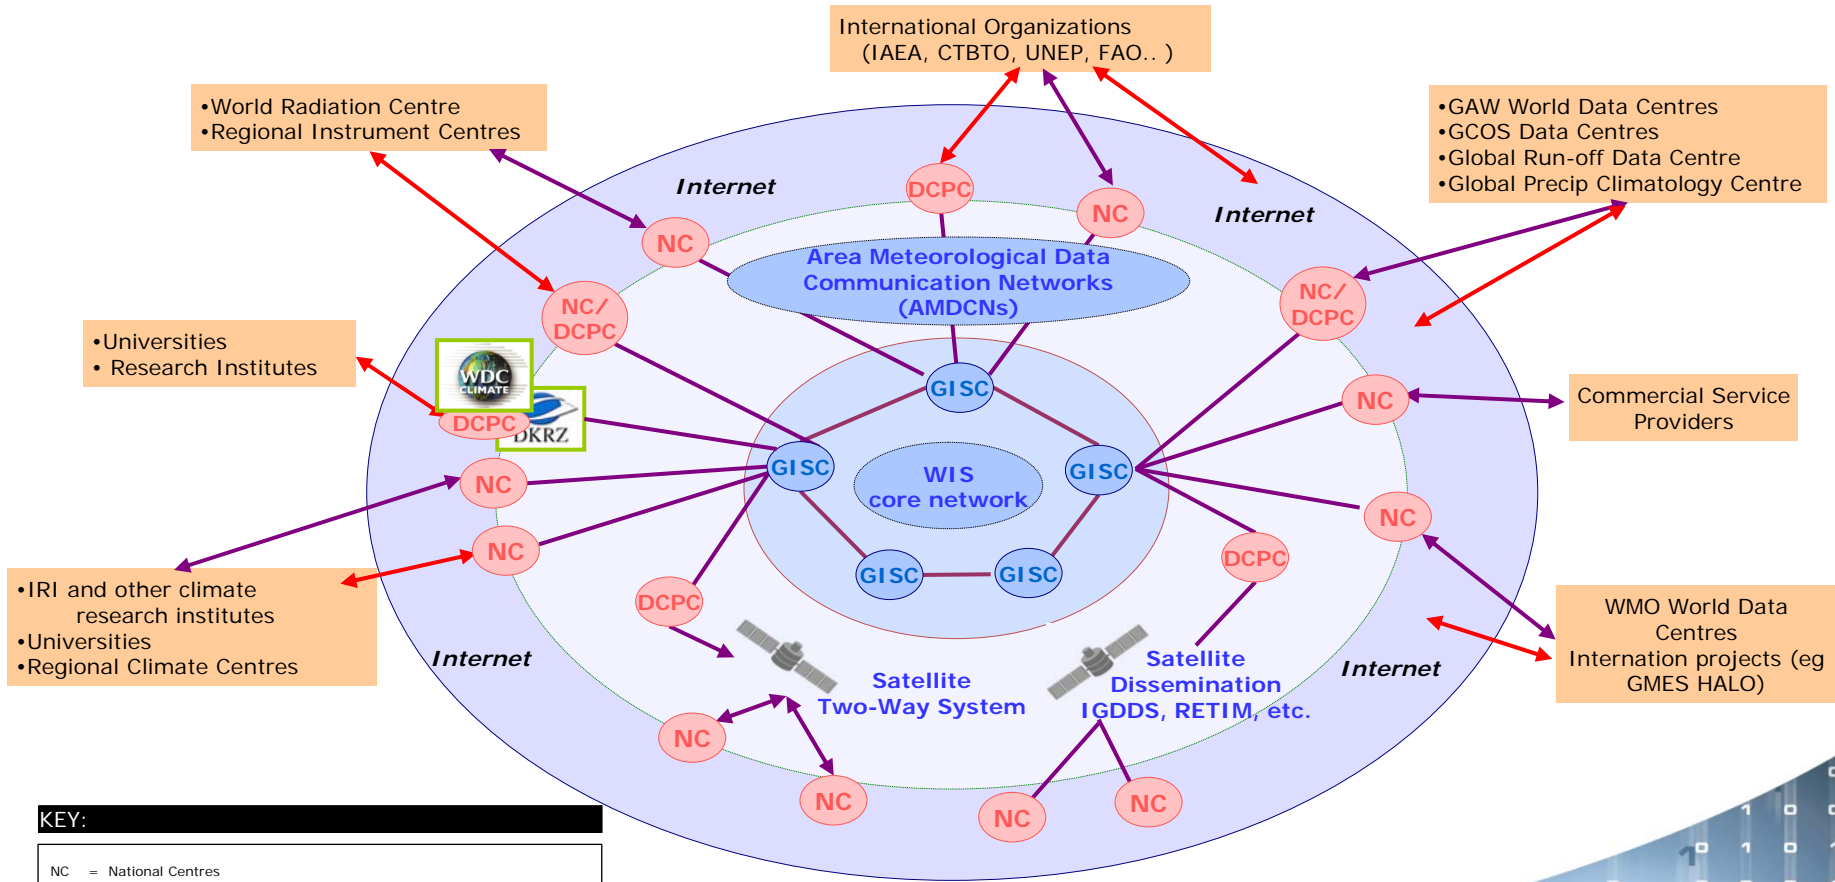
International Organizations (IAEA, CTBTO, UNEP, FAO.. )

•World Radiation Centre
•Regional Instrument Centres

•GAW World Data Centres
•GCOS Data Centres
•Global Run-off Data Centre
•Global Precip Climatology Centre

Internet

Internet

DCPC

NC

NC

Area Meteorological Data Communication Networks (AMDCNs)

NC/ DCPC

NC/ DCPC

•Universities
• Research Institutes

WDC CLIMATE

DKRZ

DCPC

GISC

NC

Commercial Service Providers

GISC

GISC

WIS core network

NC

NC

NC

GISC

GISC

DCPC

DCPC

•IRI and other climate research institutes
•Universities
•Regional Climate Centres

WMO World Data Centres
Internation projects (eg GMES HALO)

Internet

Satellite Two-Way System

Satellite Dissemination IGDDS, RETIM, etc.

Internet

NC

NC

NC

NC

KEY:

NC = National Centres